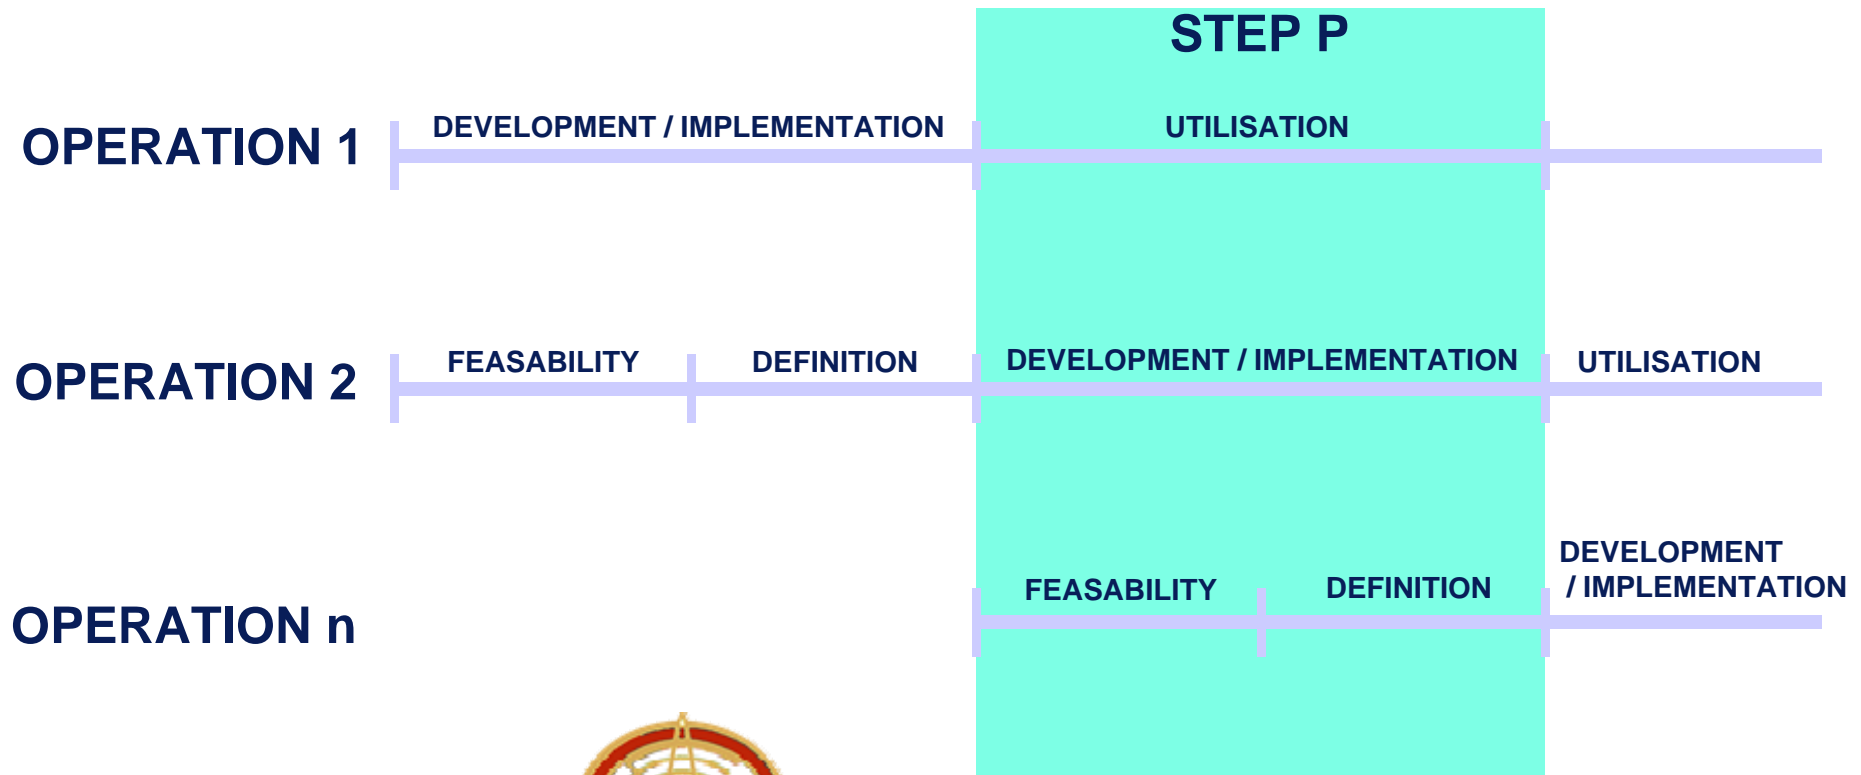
STEP P

OPERATION 1

DEVELOPMENT / IMPLEMENTATION

UTILISATION

OPERATION 2

FEASABILITY

DEFINITION

DEVELOPMENT / IMPLEMENTATION

UTILISATION

OPERATION n

FEASABILITY

DEFINITION

DEVELOPMENT / IMPLEMENTATION